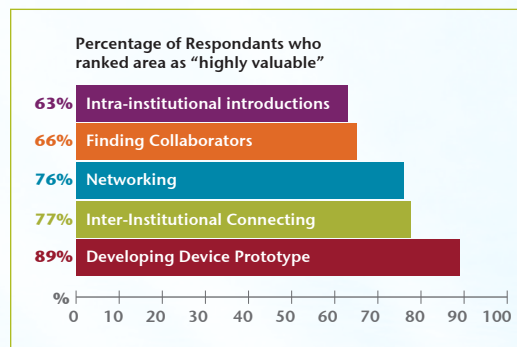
Percentage of Respondants who ranked area as "highly valuable"

63% Intra-institutional introductions
66% Finding Collaborators
76% Networking
77% Inter-Institutional Connecting
89% Developing Device Prototype

%
0 10 20 30 40 50 60 70 80 90 100